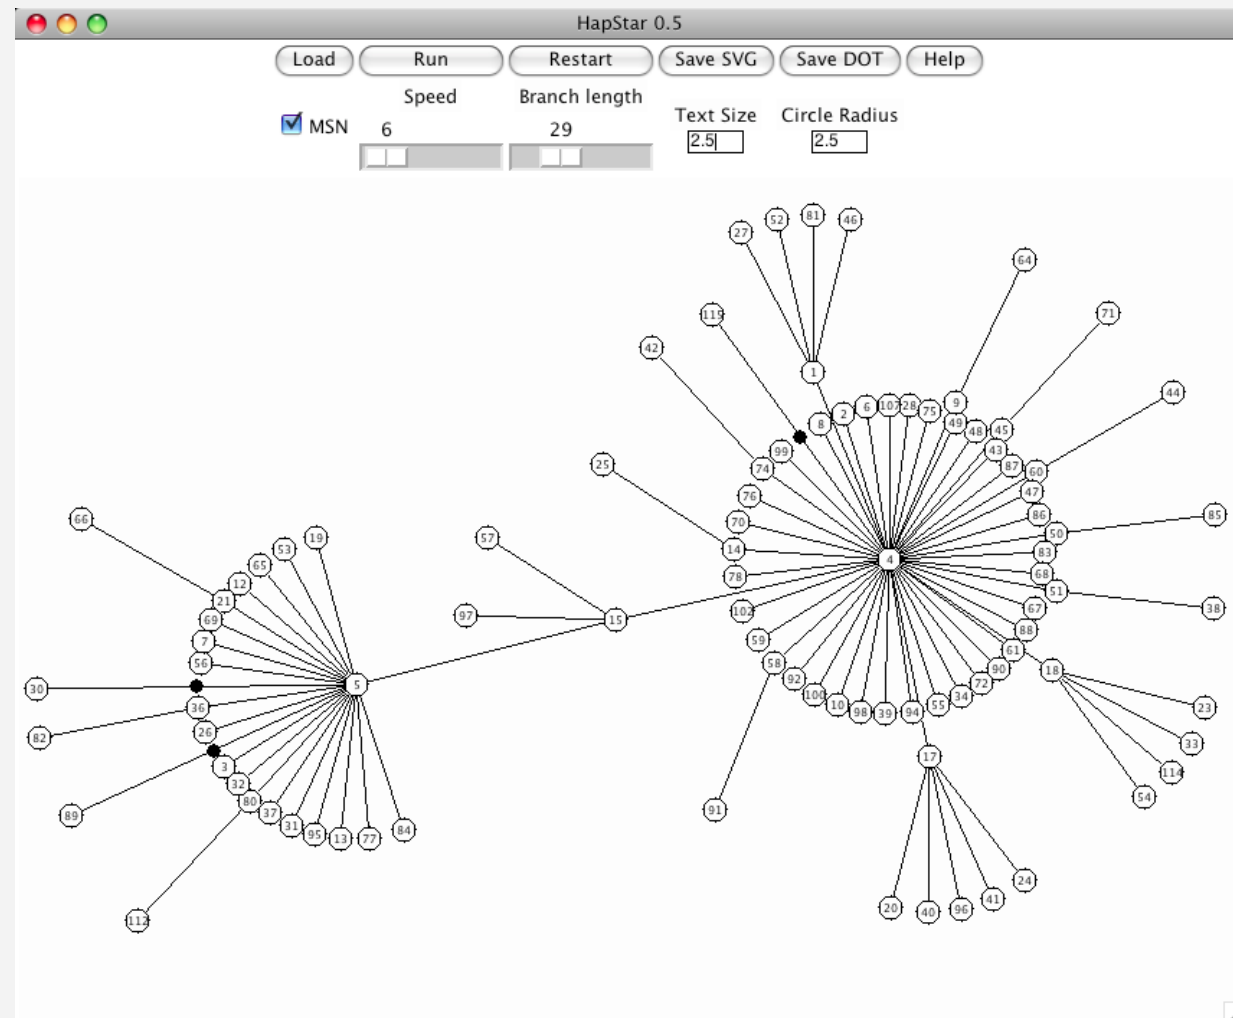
HapStar 0.5

Load Run Restart Save SVG Save DOT Help

MSN

Speed 6

Branch length 29

Text Size 2.5

Circle Radius 2.5

27 52 81 46 64 71 115 42 1 44 9 2 6 107 28 75 8 49 48 45 99 43 25 74 87 60 47 76 86 85 70 50 14 83 4 66 57 68 78 19 53 65 12 21 51 38 102 15 67 97 59 88 69 7 61 56 58 18 90 92 72 30 5 100 34 10 98 39 94 55 36 23 82 26 33 3 17 114 32 54 80 91 89 37 31 84 95 13 77 24 41 112 20 40 96